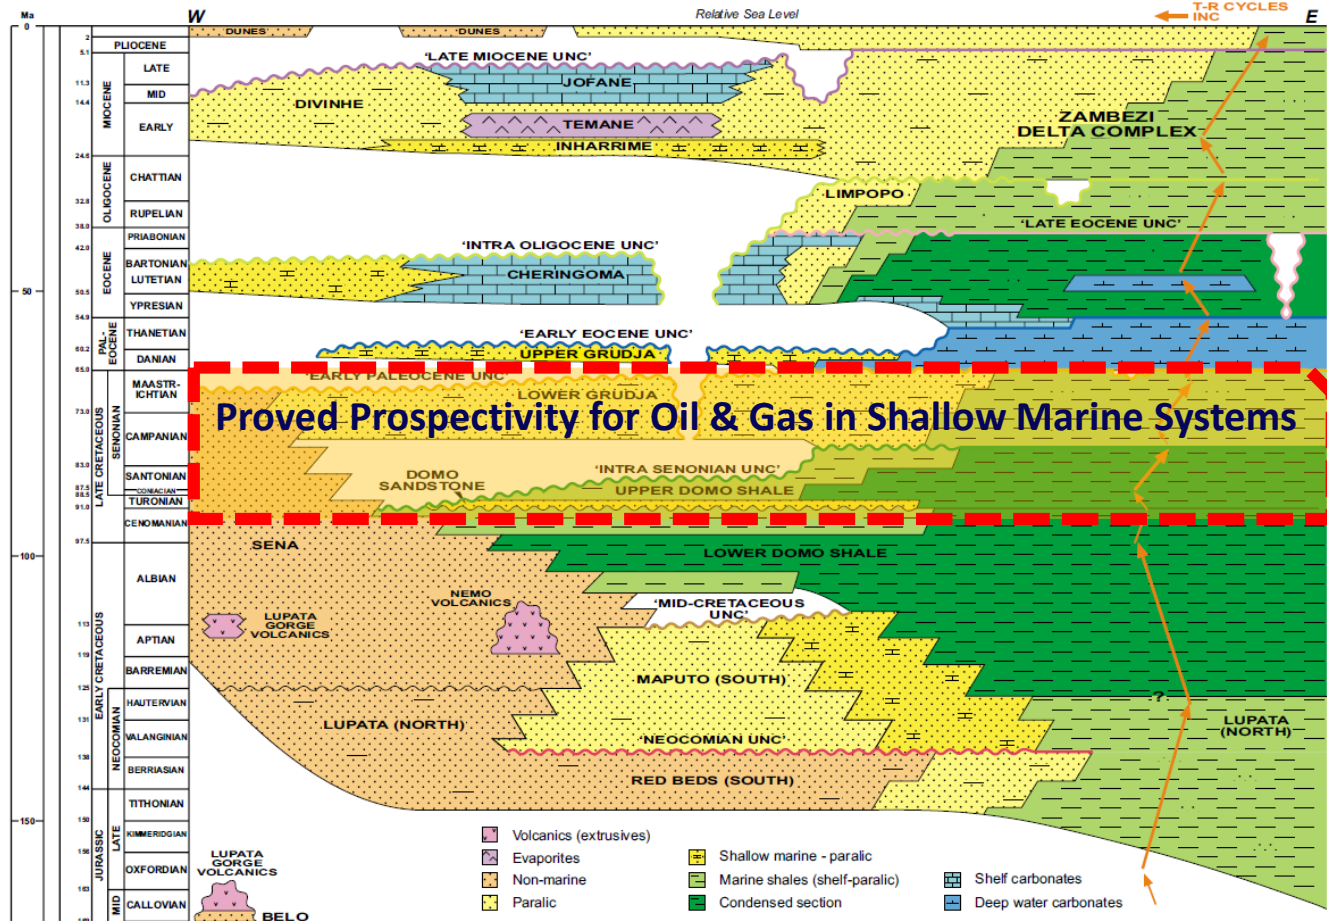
Ma
0
50
100
150

2
5.1
11.3
14.4
24.6
32.8
38.0
42.0
50.5
54.9
60.2
65.0
73.0
83.0
87.5
88.5
91.0
97.5
113
119
125
131
138
144
150
156
163

PLIOCENE
MIOCENE
LATE
MID
EARLY
OLIGOCENE
CHATTIAN
RUPELIAN
EOCENE
PRIABONIAN
BARTONIAN
LUTETIAN
YPRESIAN
PAL-EOCENE
THANETIAN
DANIAN
LATE CRETACEOUS
SENONIAN
MAASTR-ICHTIAN
CAMPANIAN
SANTONIAN
CONIACIAN
TURONIAN
CENOMANIAN
EARLY CRETACEOUS
ALBIAN
APTIAN
BARREMIAN
NEOCOMIAN
HAUTERVIAN
VALANGINIAN
BERRIASIAN
JURASSIC
LATE
TITHONIAN
KIMMERIDGIAN
OXFORDIAN
MID
CALLOVIAN

W
Relative Sea Level
T-R CYCLES INC
E

DUNES
DUNES
'LATE MIOCENE UNC'
JOFANE
DIVINHE
TEMANE
INHARRIME
ZAMBEZI DELTA COMPLEX
LIMPOPO
'LATE EOCENE UNC'
'INTRA OLIGOCENE UNC'
CHERINGOMA
'EARLY EOCENE UNC'
UPPER GRUDJA
'EARLY PALEOCENE UNC'
LOWER GRUDJA
Proved Prospectivity for Oil & Gas in Shallow Marine Systems
DOMO SANDSTONE
'INTRA SENONIAN UNC'
UPPER DOMO SHALE
SENA
LOWER DOMO SHALE
NEMO VOLCANICS
LUPATA GORGE VOLCANICS
'MID-CRETACEOUS UNC'
MAPUTO (SOUTH)
?
LUPATA (NORTH)
'NEOCOMIAN UNC'
LUPATA (NORTH)
RED BEDS (SOUTH)
LUPATA GORGE VOLCANICS
BELO

Volcanics (extrusives)
Evaporites
Non-marine
Paralic
Shallow marine - paralic
Marine shales (shelf-paralic)
Condensed section
Shelf carbonates
Deep water carbonates